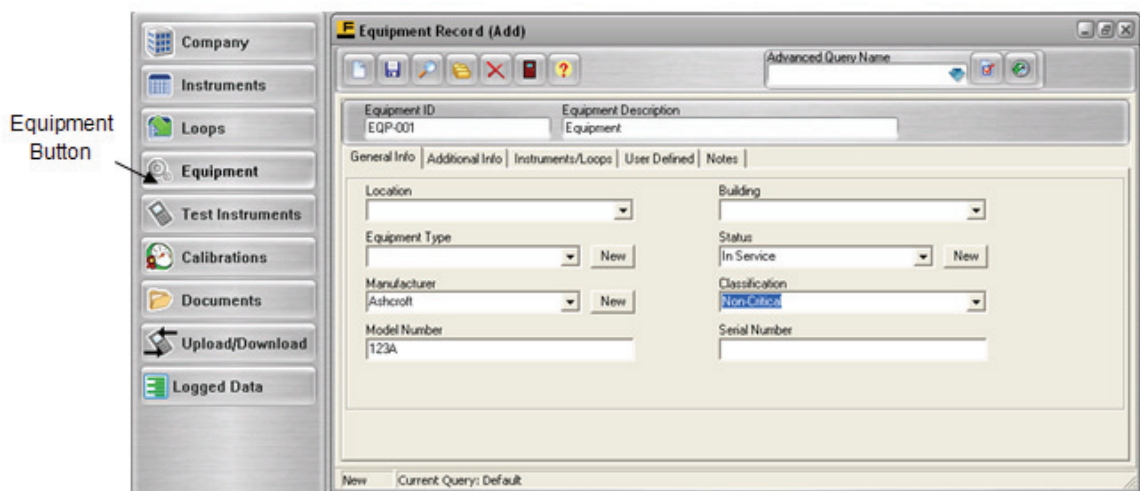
Equipment Button

Company
Instruments
Loops
Equipment
Test Instruments
Calibrations
Documents
Upload/Download
Logged Data

Equipment Record (Add)

Advanced Query Name

Equipment ID
EQP-001
Equipment Description
Equipment

General Info | Additional Info | Instruments/Loops | User Defined | Notes

Location
Building
Equipment Type
New
Status
In Service
New
Manufacturer
Ashcroft
New
Classification
Non-Critical
Model Number
123A
Serial Number

New   Current Query: Default